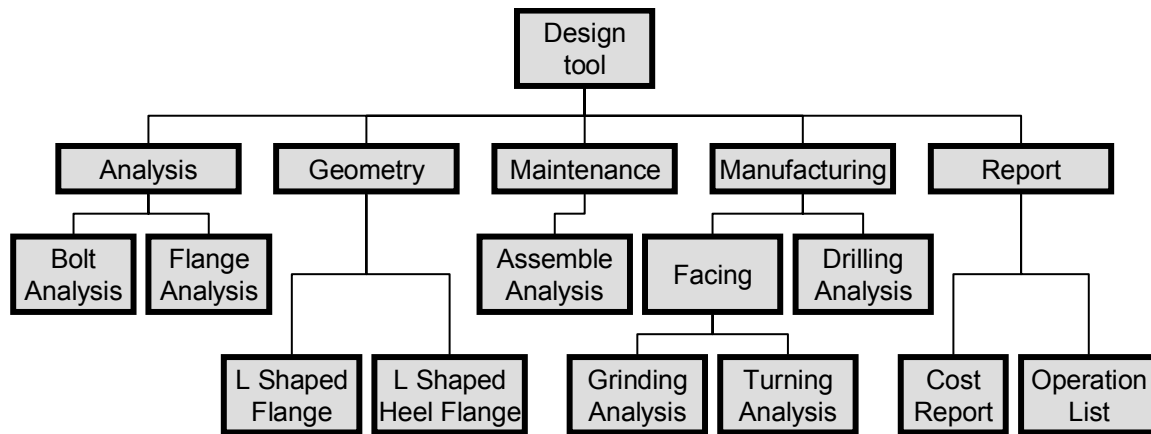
Design tool

Analysis

Bolt Analysis

Flange Analysis

Geometry

L Shaped Flange

L Shaped Heel Flange

Maintenance

Assemble Analysis

Manufacturing

Facing

Grinding Analysis

Turning Analysis

Drilling Analysis

Report

Cost Report

Operation List